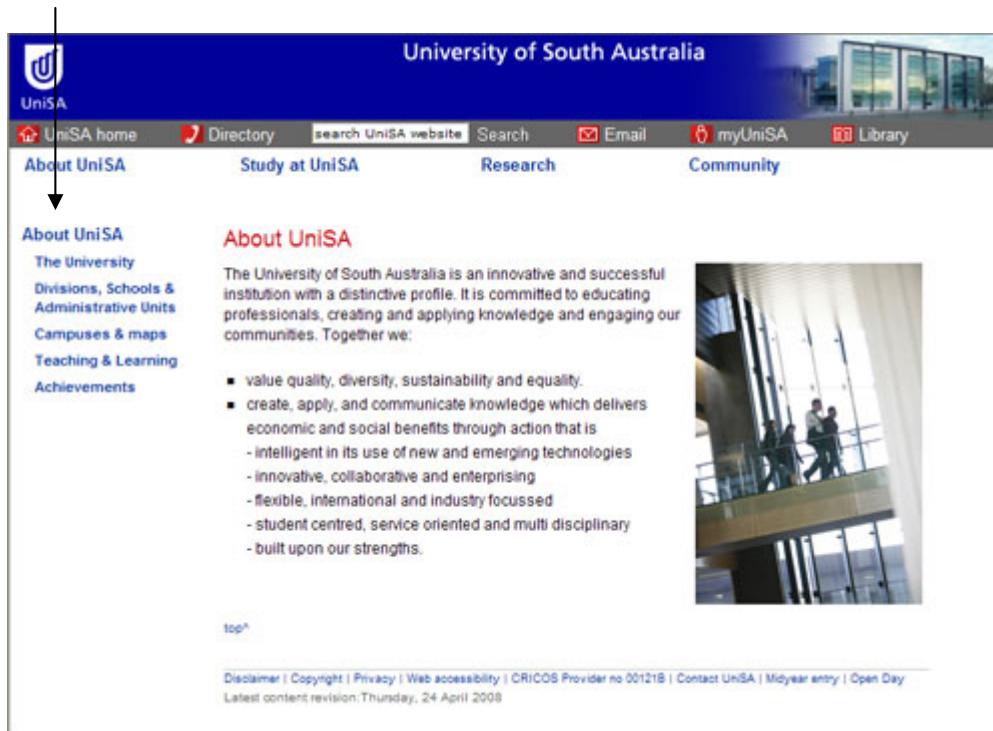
UniSA

University of South Australia

UniSA home | Directory | search UniSA website | Search | Email | myUniSA | Library

About UniSA | Study at UniSA | Research | Community

About UniSA

The University

Divisions, Schools & Administrative Units

Campuses & maps

Teaching & Learning

Achievements

About UniSA

The University of South Australia is an innovative and successful institution with a distinctive profile. It is committed to educating professionals, creating and applying knowledge and engaging our communities. Together we:

- value quality, diversity, sustainability and equality.
- create, apply, and communicate knowledge which delivers economic and social benefits through action that is
 - intelligent in its use of new and emerging technologies
 - innovative, collaborative and enterprising
 - flexible, international and industry focussed
 - student centred, service oriented and multi disciplinary
 - built upon our strengths.

top^

Disclaimer | Copyright | Privacy | Web accessibility | CRICOS Provider no 00121B | Contact UniSA | Midyear entry | Open Day

Latest content revision: Thursday, 24 April 2008